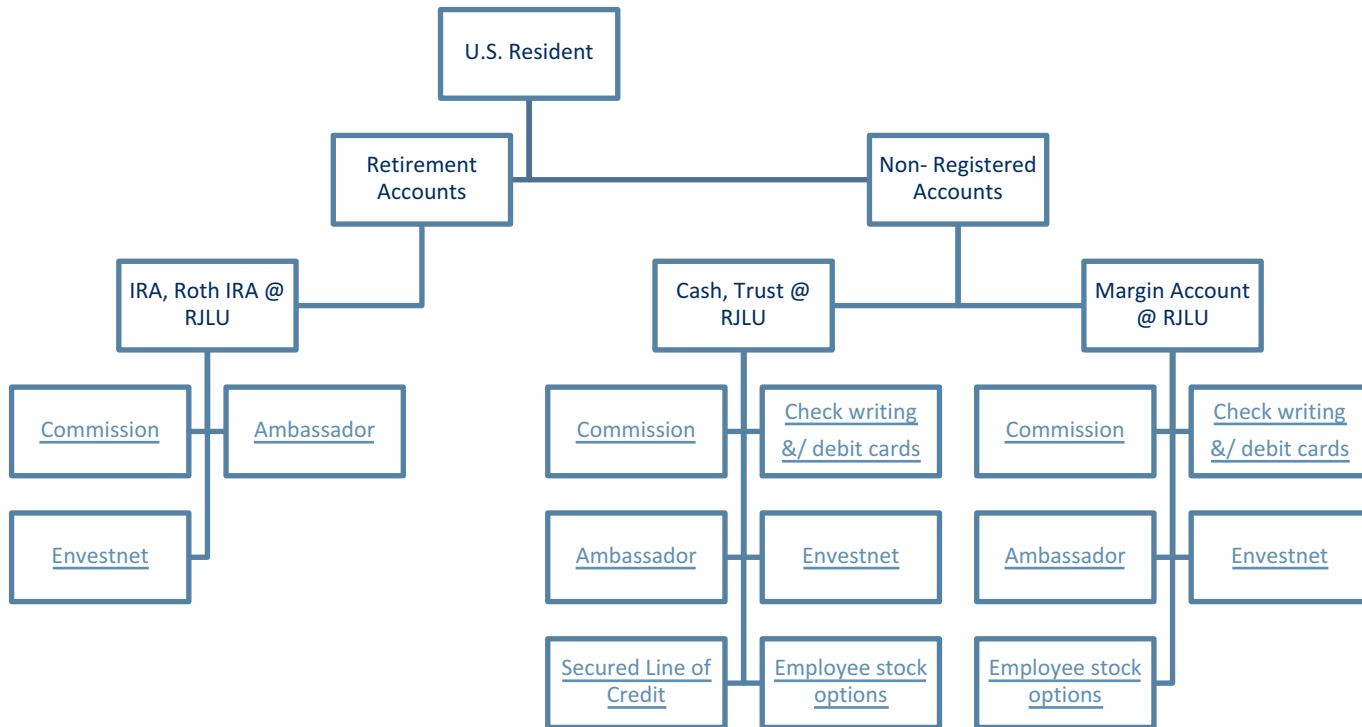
U.S. Resident

Retirement Accounts

Non- Registered Accounts

IRA, Roth IRA @ RJLU

Cash, Trust @ RJLU

Margin Account @ RJLU

Commission

Ambassador

Envestnet

Commission

Check writing &/ debit cards

Ambassador

Envestnet

Secured Line of Credit

Employee stock options

Commission

Check writing &/ debit cards

Ambassador

Envestnet

Employee stock options